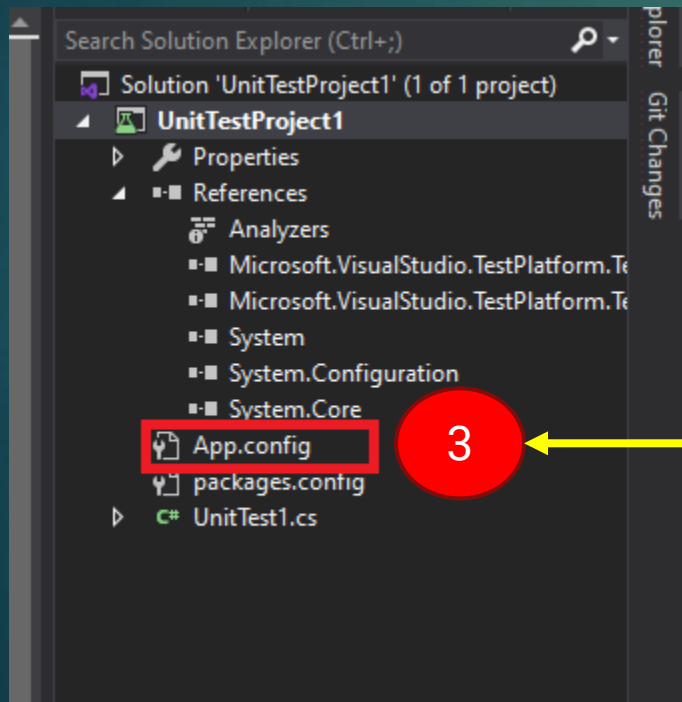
Search Solution Explorer (Ctrl+;)

Solution 'UnitTestProject1' (1 of 1 project)
UnitTestProject1
Properties
References
Analyzers
Microsoft.VisualStudio.TestPlatform.Te
Microsoft.VisualStudio.TestPlatform.Te
System
System.Configuration
System.Core
App.config
packages.config
C# UnitTest1.cs

3

plorer
Git Changes